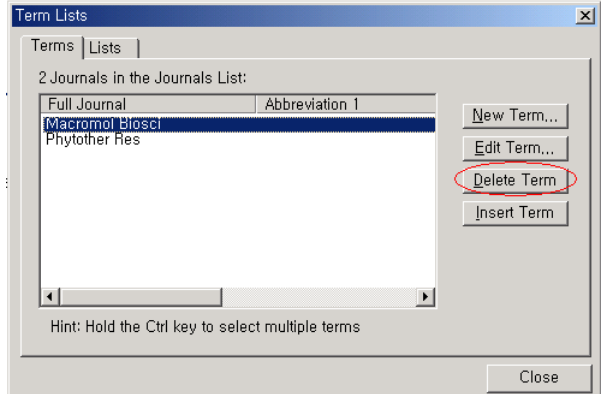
Term Lists

Terms | Lists

2 Journals in the Journals List:

| Full Journal | Abbreviation 1 |
|---|---|
| Macromol Biosci | |
| Phytother Res | |

New Term...
Edit Term...
Delete Term
Insert Term

Hint: Hold the Ctrl key to select multiple terms

Close